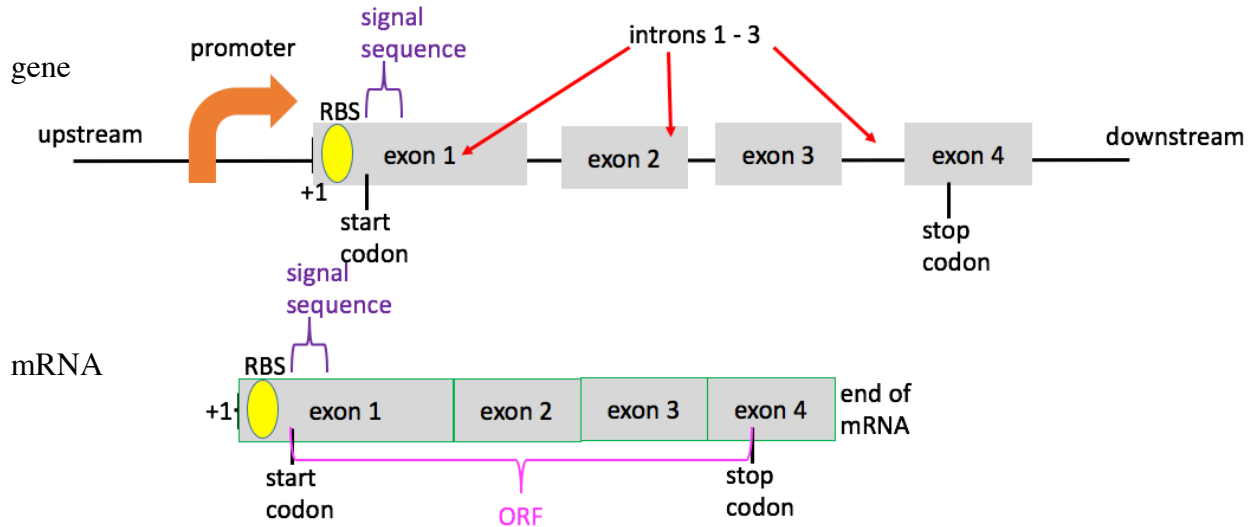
gene

promoter

signal sequence

introns 1 - 3

RBS

upstream

exon 1

exon 2

exon 3

exon 4

downstream

+1

start codon

stop codon

mRNA

signal sequence

RBS

+1

exon 1

exon 2

exon 3

exon 4

end of mRNA

start codon

ORF

stop codon